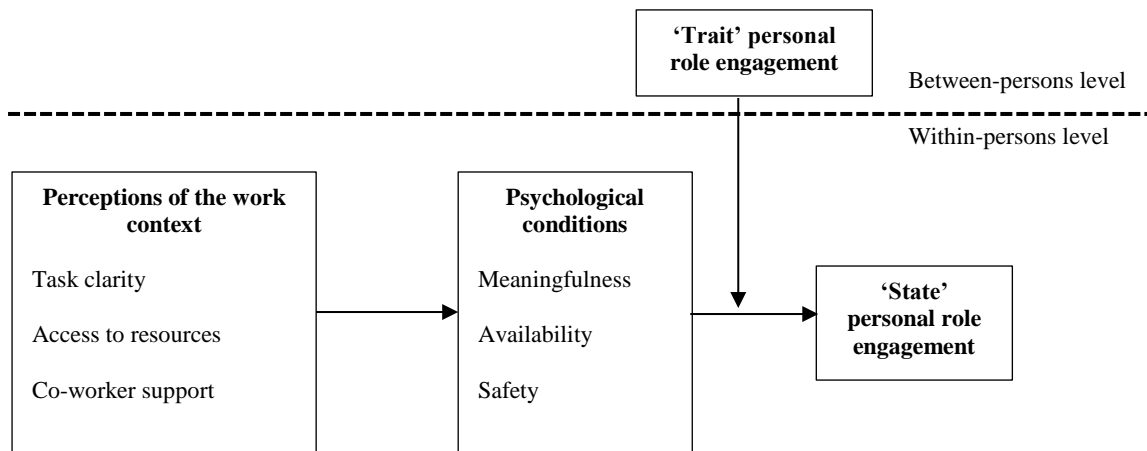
'Trait' personal role engagement

Between-persons level

Within-persons level

Perceptions of the work context

Task clarity

Access to resources

Co-worker support

Psychological conditions

Meaningfulness

Availability

Safety

'State' personal role engagement